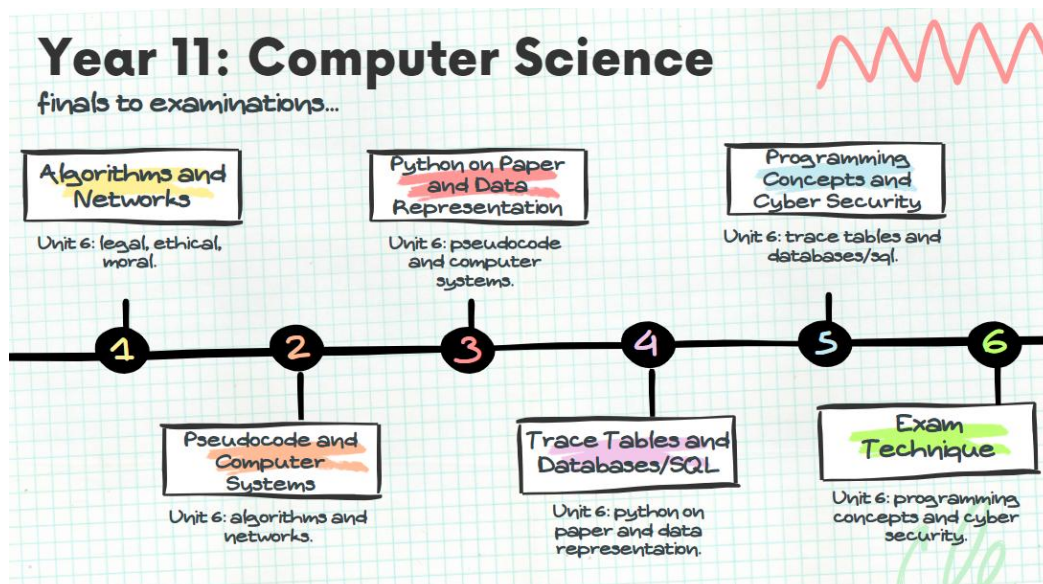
Year 11: Computer Science

finals to examinations...

Algorithms and Networks

Unit 6: legal, ethical, moral.

Python on Paper and Data Representation

Unit 6: pseudocode and computer systems.

Programming Concepts and Cyber Security

Unit 6: trace tables and databases/sql.

1

2

3

4

5

6

Pseudocode and Computer Systems

Unit 6: algorithms and networks.

Trace Tables and Databases/SQL

Unit 6: python on paper and data representation.

Exam Technique

Unit 6: programming concepts and cyber security.